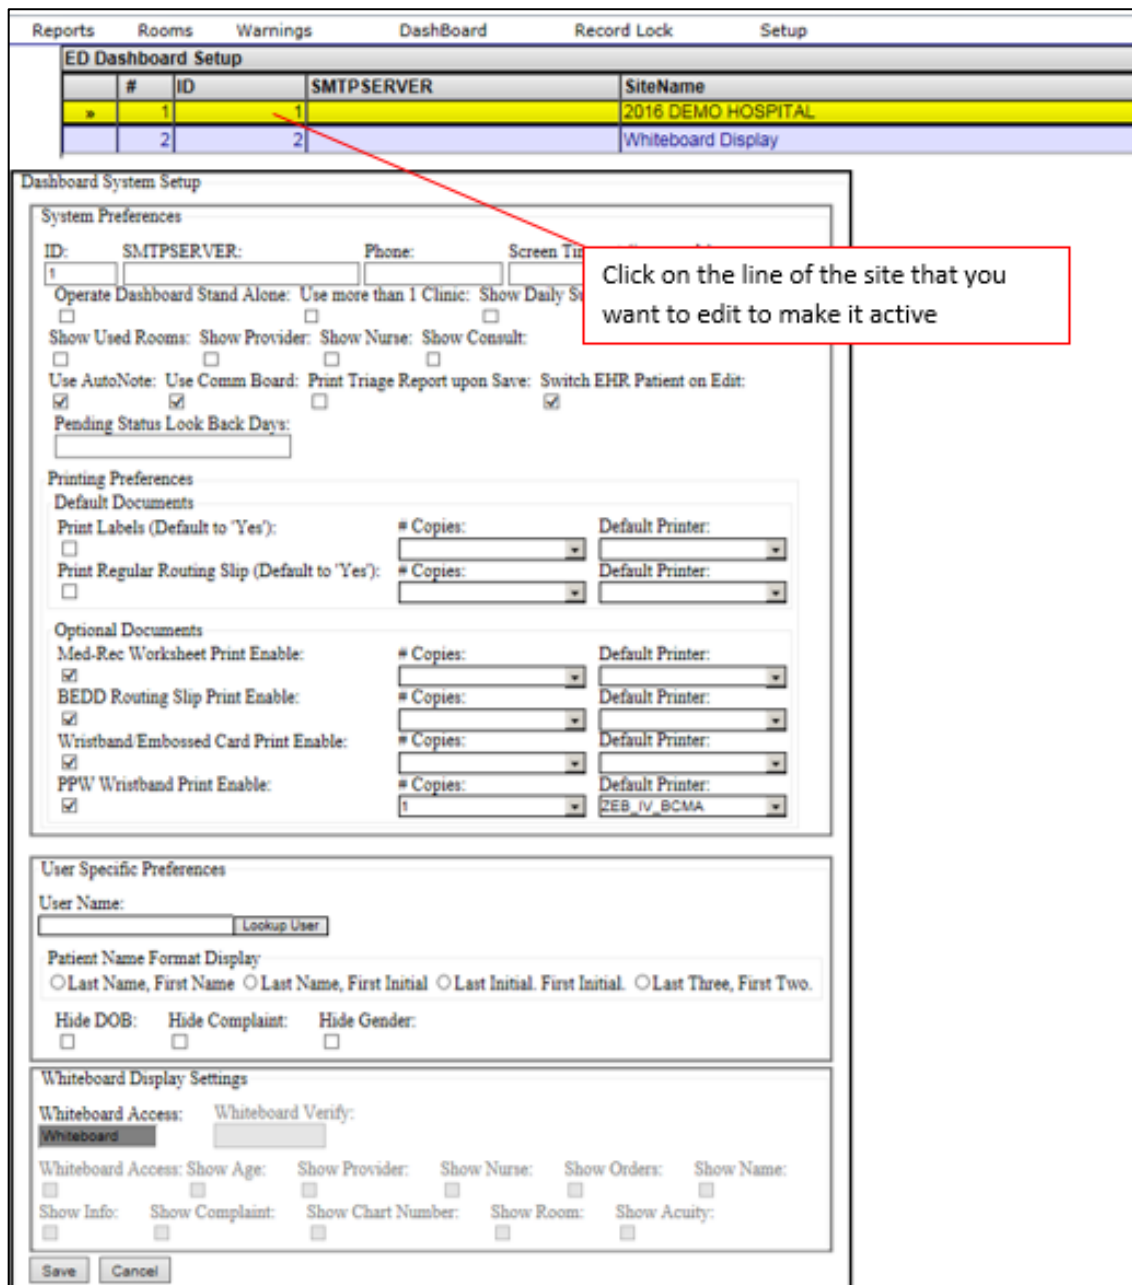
Reports Rooms Warnings DashBoard Record Lock Setup

ED Dashboard Setup

| | # | ID | SMTPSERVER | SiteName |
|---|---|---|---|---|
| » | 1 | 1 | | 2016 DEMO HOSPITAL |
| | 2 | 2 | | Whiteboard Display |

Dashboard System Setup

System Preferences

ID: SMTPSERVER: Phone: Screen Ti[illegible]

1

Click on the line of the site that you want to edit to make it active

Operate Dashboard Stand Alone: Use more than 1 Clinic: Show Daily S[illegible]

Show Used Rooms: Show Provider: Show Nurse: Show Consult:

Use AutoNote: Use Comm Board: Print Triage Report upon Save: Switch EHR Patient on Edit:

Pending Status Look Back Days:

Printing Preferences

Default Documents

Print Labels (Default to 'Yes'): # Copies: Default Printer:

Print Regular Routing Slip (Default to 'Yes'): # Copies: Default Printer:

Optional Documents

Med-Rec Worksheet Print Enable: # Copies: Default Printer:

BEDD Routing Slip Print Enable: # Copies: Default Printer:

Wristband/Embossed Card Print Enable: # Copies: Default Printer:

PPW Wristband Print Enable: # Copies: 1 Default Printer: ZEB_IV_BCMA

User Specific Preferences

User Name:

Lookup User

Patient Name Format Display

Last Name, First Name Last Name, First Initial Last Initial. First Initial. Last Three, First Two.

Hide DOB: Hide Complaint: Hide Gender:

Whiteboard Display Settings

Whiteboard Access: Whiteboard Verify:

Whiteboard

Whiteboard Access: Show Age: Show Provider: Show Nurse: Show Orders: Show Name:

Show Info: Show Complaint: Show Chart Number: Show Room: Show Acuity:

Save Cancel